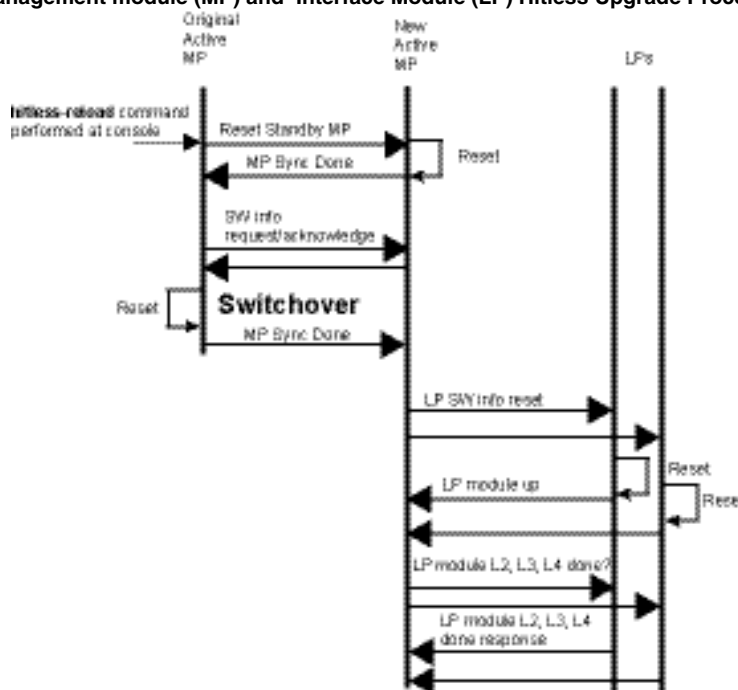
anagement module (MP) and Interface Module (LP) hitless Upgrade Proce

Original Active MP

New Active MP

LP's

hitless-reload command performed at console

Reset Standby MP

MP Sync Done

Reset

SW info request/acknowledge

Reset

Switchover

MP Sync Done

LP SW info reset

LP module up

Reset

Rese

LP module L2, L3, L4 done?

LP module L2, L3, L4 done response